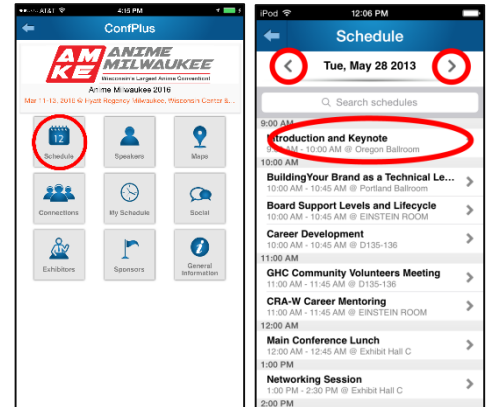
AT&T 4:15 PM

ConfPlus

AM KE ANIME MILWAUKEE

Wisconsin's Largest Anime Convention!

Anime Milwaukee 2016

Mar 11-13, 2016 @ Hyatt Regency Milwaukee, Wisconsin Center &...

12

Schedule

Speakers

Maps

Connections

My Schedule

Social

Exhibitors

Sponsors

General Information

iPod 12:06 PM

Schedule

Tue, May 28 2013

Search schedules

9:00 AM

Introduction and Keynote

9:00 AM - 10:00 AM @ Oregon Ballroom

10:00 AM

BuildingYour Brand as a Technical Le...

10:00 AM - 11:00 AM @ Portland Ballroom

Board Support Levels and Lifecycle

10:00 AM - 11:00 AM @ EINSTEIN ROOM

Career Development

10:00 AM - 11:00 AM @ D135-136

GHC Community Volunteers Meeting

11:00 AM - 11:45 AM @ D135-136

CRA-W Career Mentoring

11:00 AM - 11:45 AM @ EINSTEIN ROOM

12:00 AM

Main Conference Lunch

12:00 PM - 12:45 AM @ Exhibit Hall C

1:00 PM

Networking Session

1:00 PM - 2:00 PM @ Exhibit Hall C

2:00 PM